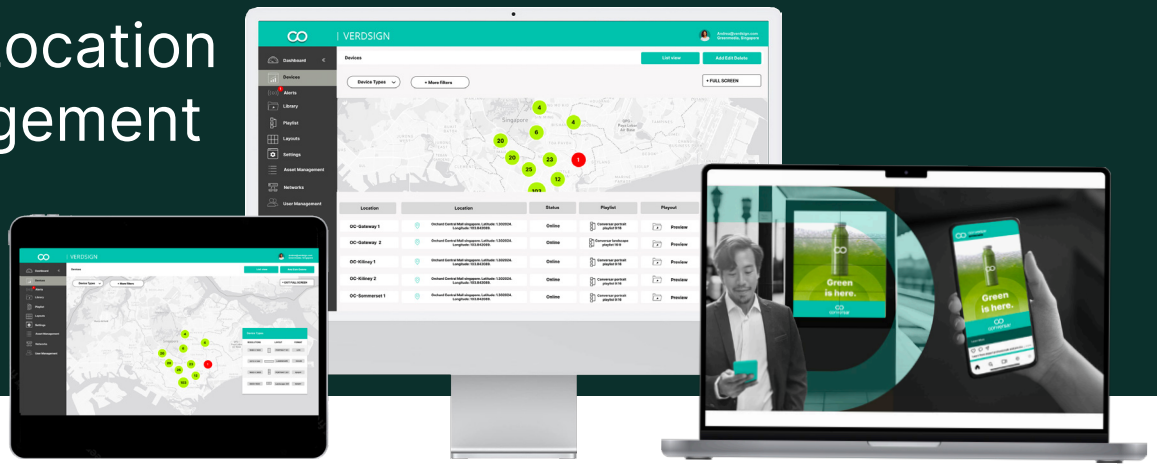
Location
gement

VERDSIGN

Dashboard
Devices
Alerts
Library
Playlist
Layouts
Settings
Asset Management
Networks
User Management

Devices
List view
Add Edit Details
Device Types
+ More filters
+ FULL SCREEN

Singapore

4
4
6
20
20
23
1
25
12

| Location | Location | Status | Playlist | Playout |
|---|---|---|---|---|
| OC-Gateway 1 | Orchard Central Mall singapore. Latitude: 1.302934. Longitude: 103.843069. | Online | Converse portrait playlist 9:16 | Preview |
| OC-Gateway 2 | Orchard Central Mall singapore. Latitude: 1.302934. Longitude: 103.843069. | Online | Converse landscape playlist 16:9 | Preview |
| OC-Kilnay 1 | Orchard Central Mall singapore. Latitude: 1.302934. Longitude: 103.843069. | Online | Converse portrait playlist 9:16 | Preview |
| OC-Kilnay 2 | Orchard Central Mall singapore. Latitude: 1.302934. Longitude: 103.843069. | Online | Converse portrait playlist 9:16 | Preview |
| OC-Summerset 1 | Orchard Central Mall singapore. Latitude: 1.302934. Longitude: 103.843069. | Online | Converse portrait playlist 9:16 | Preview |

VERDSIGN
Dashboard
Devices
Device Types
+ More filters

Green is here.

Green is here.